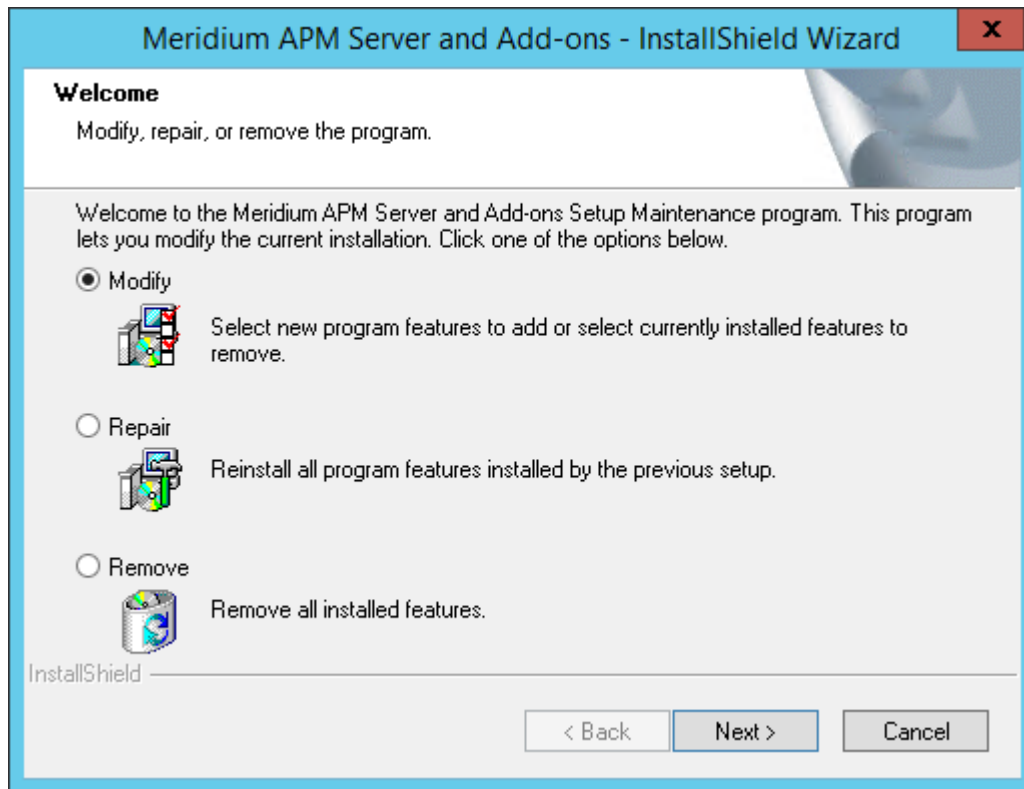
Meridium APM Server and Add-ons - InstallShield Wizard

x

Welcome

Modify, repair, or remove the program.

Welcome to the Meridium APM Server and Add-ons Setup Maintenance program. This program lets you modify the current installation. Click one of the options below.

Modify

Select new program features to add or select currently installed features to remove.

Repair

Reinstall all program features installed by the previous setup.

Remove

Remove all installed features.

InstallShield

< Back

Next >

Cancel